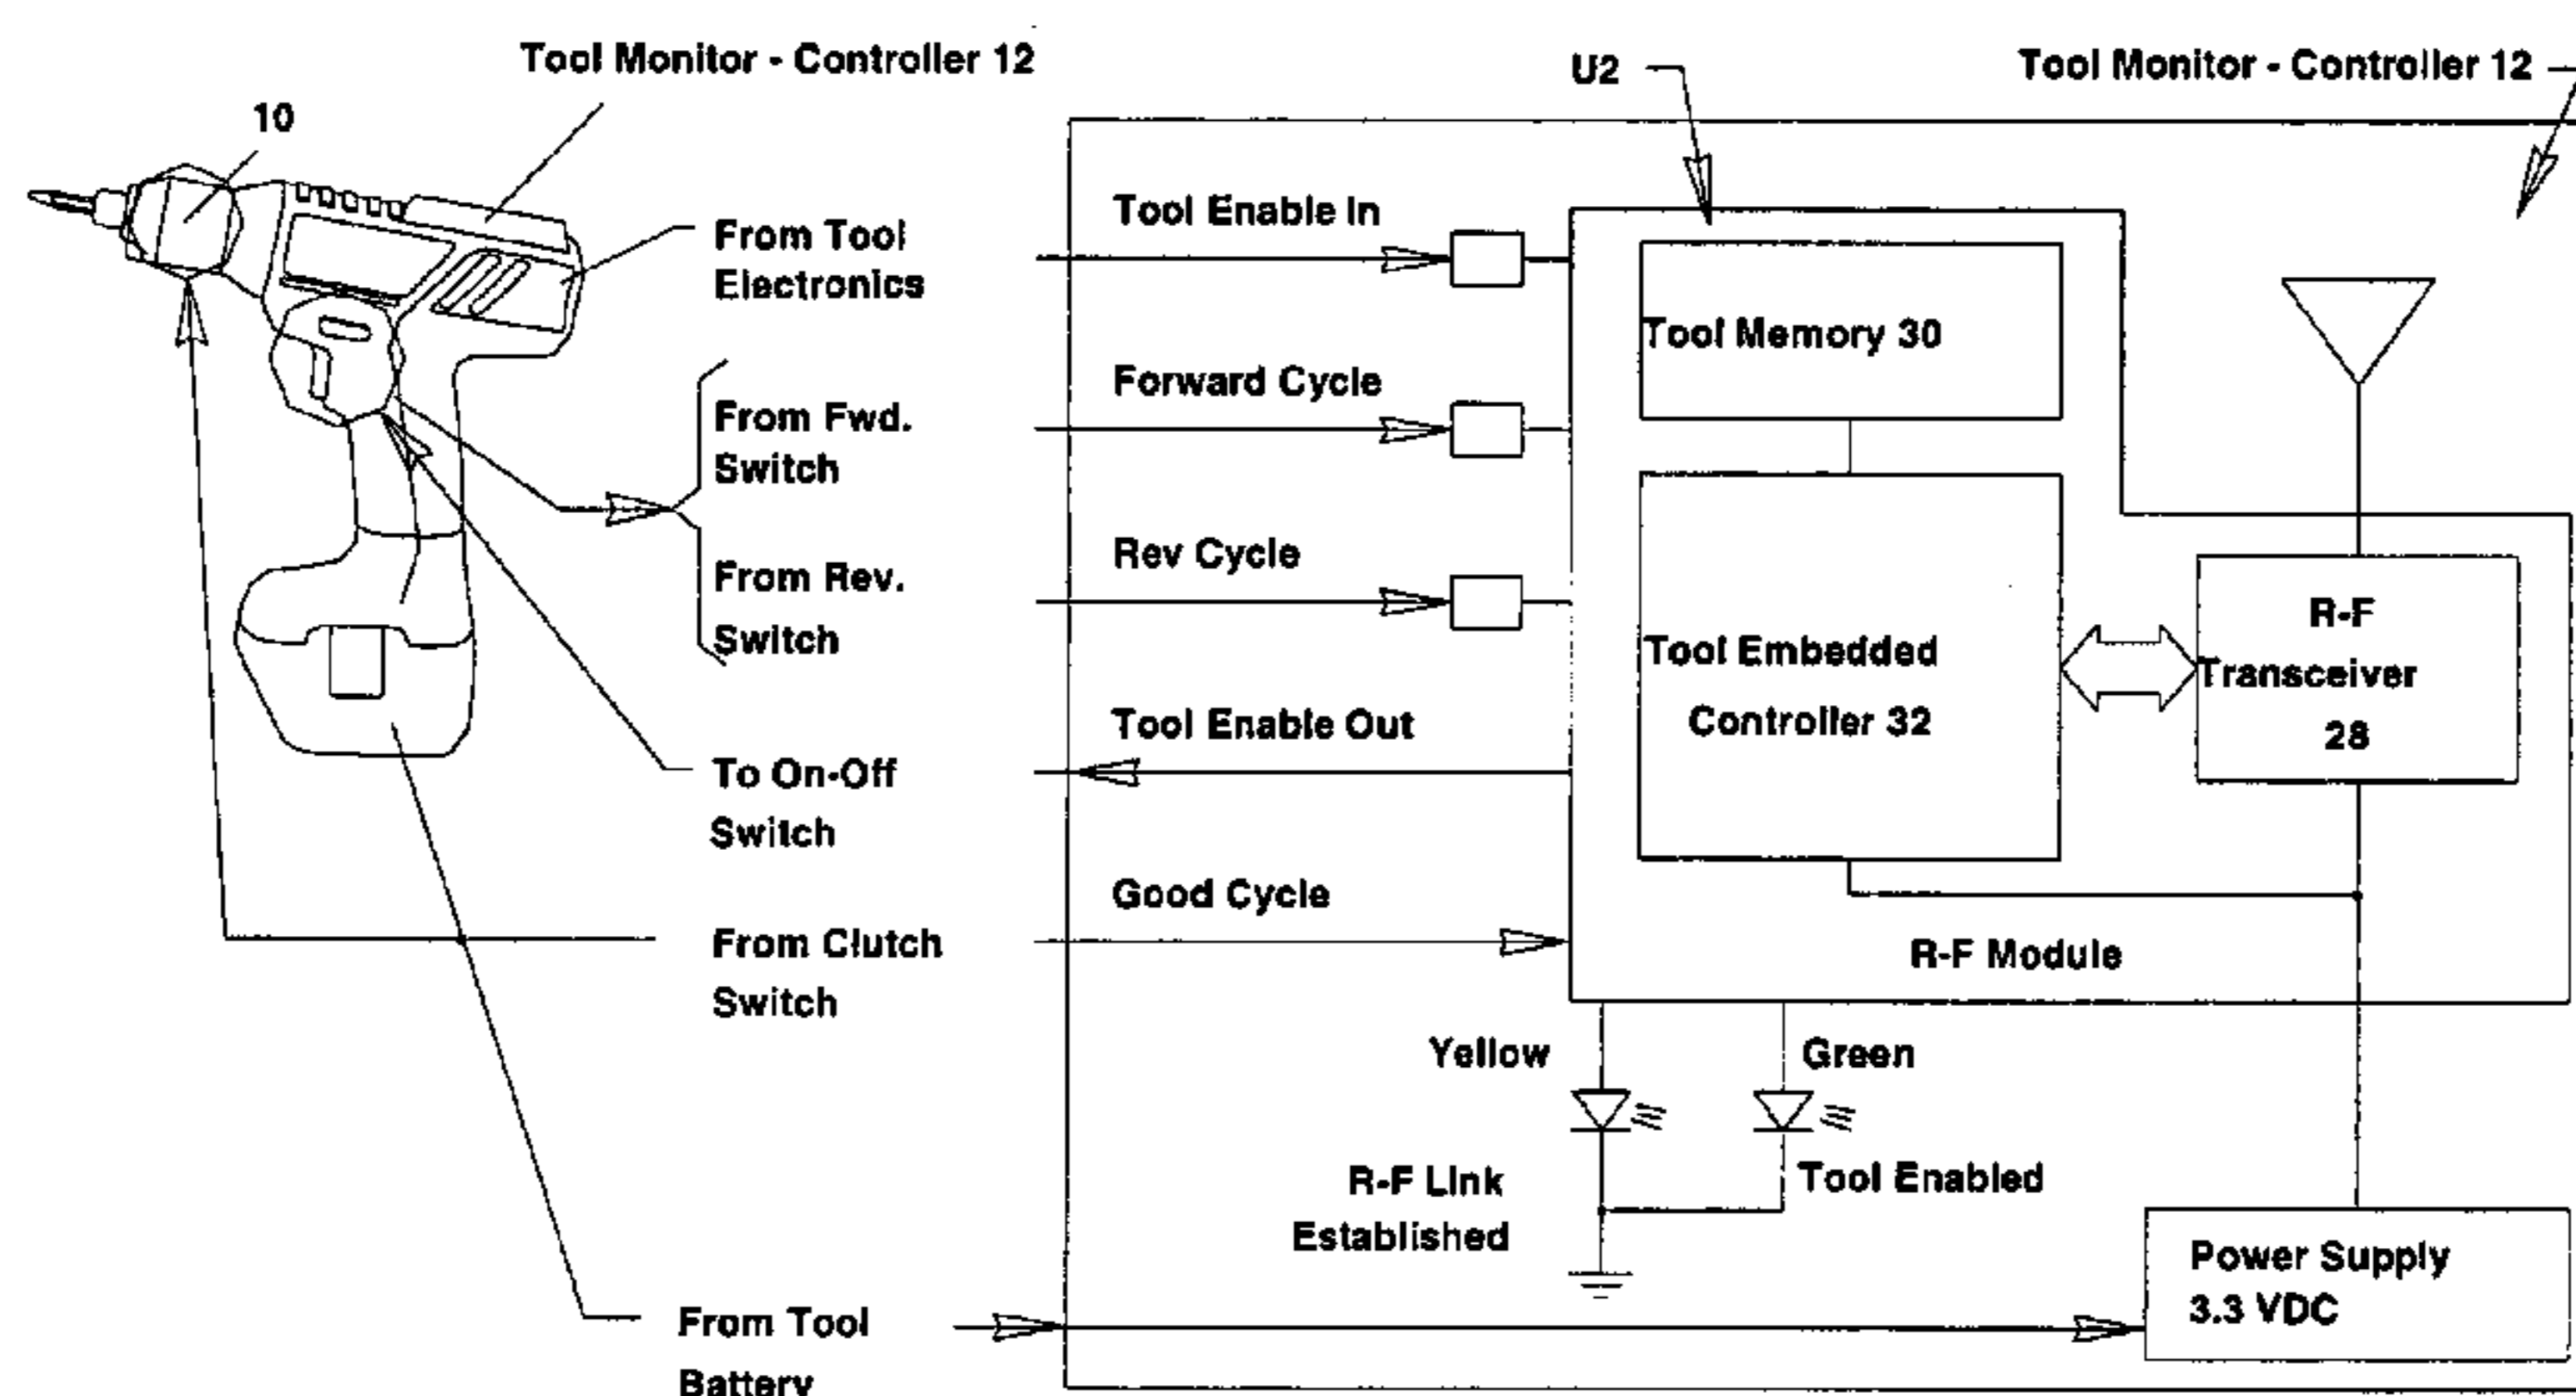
Tool Monitor - Controller 12

10

From Tool Electronics

From Fwd. Switch

From Rev. Switch

To On-Off Switch

From Clutch Switch

From Tool Battery

U2

Tool Monitor - Controller 12

Tool Enable In

Forward Cycle

Rev Cycle

Tool Enable Out

Good Cycle

Tool Memory 30

Tool Embedded Controller 32

R-F Transceiver 28

R-F Module

Yellow

Green

R-F Link Established

Tool Enabled

Power Supply 3.3 VDC